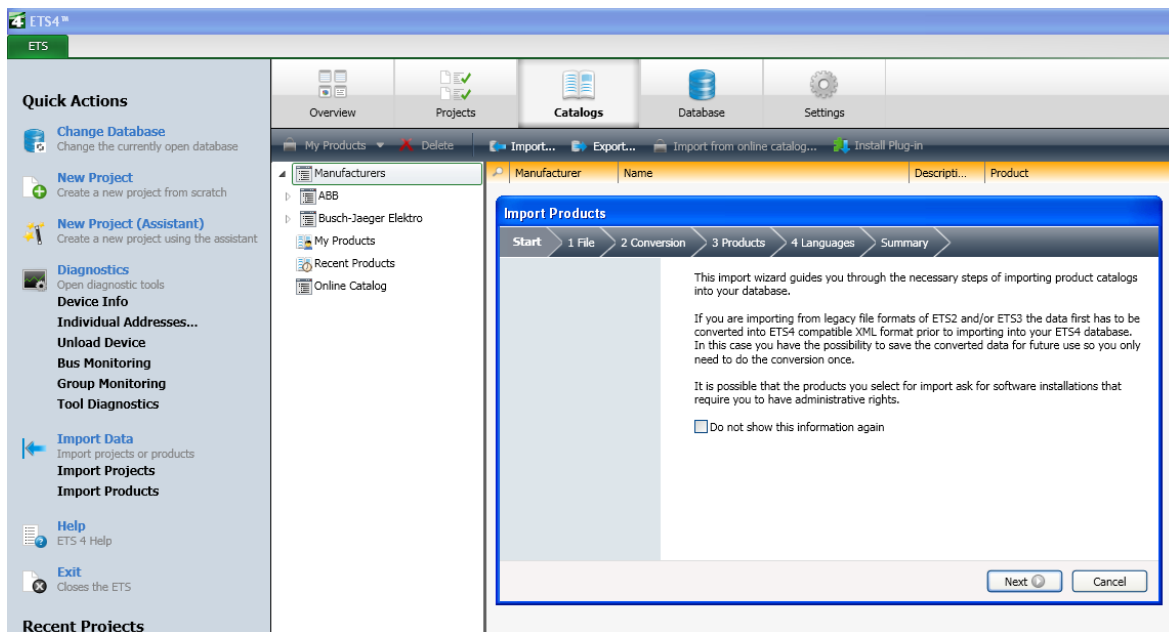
ETS4™

ETS

Quick Actions

Change Database
Change the currently open database

New Project
Create a new project from scratch

New Project (Assistant)
Create a new project using the assistant

Diagnostics
Open diagnostic tools
Device Info
Individual Addresses...
Unload Device
Bus Monitoring
Group Monitoring
Tool Diagnostics

Import Data
Import projects or products
Import Projects
Import Products

Help
ETS 4 Help

Exit
Closes the ETS

Recent Projects

Overview | Projects | Catalogs | Database | Settings

My Products | Delete | Import... | Export... | Import from online catalog... | Install Plug-in

Manufacturers
ABB
Busch-Jaeger Elektro
My Products
Recent Products
Online Catalog

| Manufacturer | Name | Descripti... | Product |
|---|---|---|---|

Import Products

Start | 1 File | 2 Conversion | 3 Products | 4 Languages | Summary

This import wizard guides you through the necessary steps of importing product catalogs into your database.

If you are importing from legacy file formats of ETS2 and/or ETS3 the data first has to be converted into ETS4 compatible XML format prior to importing into your ETS4 database. In this case you have the possibility to save the converted data for future use so you only need to do the conversion once.

It is possible that the products you select for import ask for software installations that require you to have administrative rights.

Do not show this information again

Next | Cancel